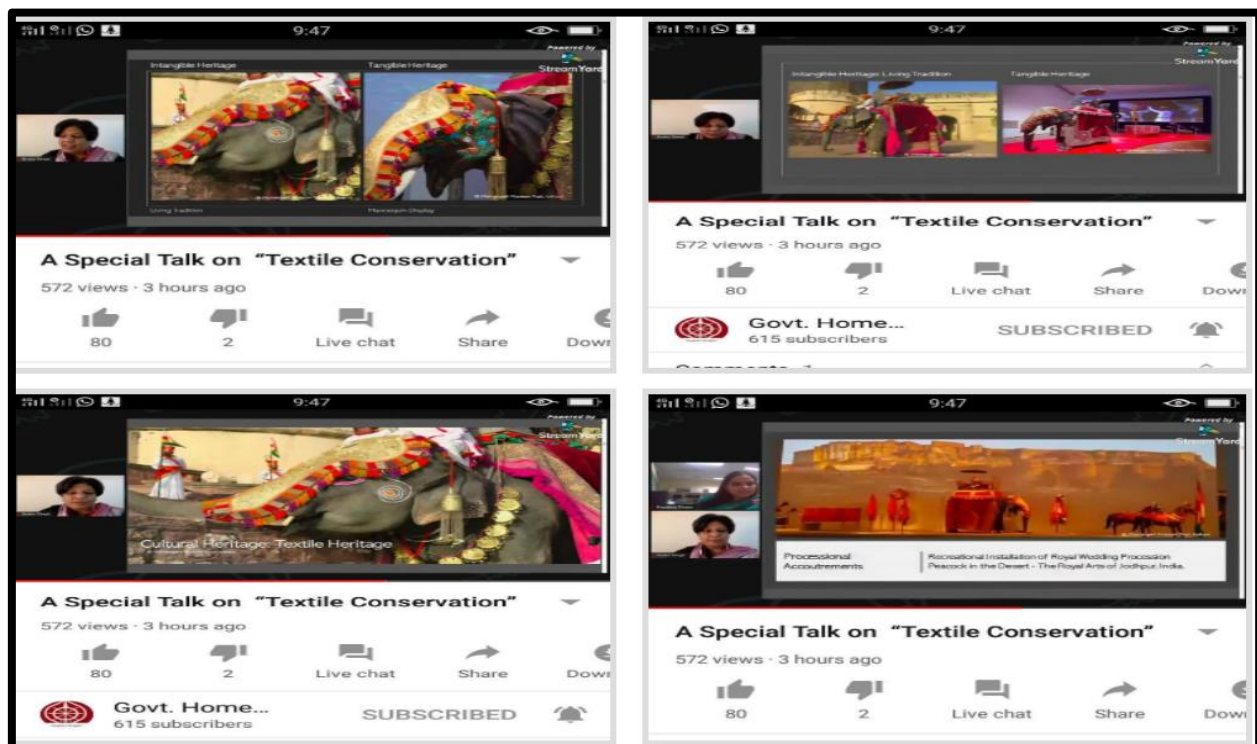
9:47

Powered by StreamYard

Intangible Heritage

Tangible Heritage

Living Tradition

Mannequin Display

A Special Talk on "Textile Conservation"

572 views · 3 hours ago

80

2

Live chat

Share

Down

9:47

Powered by StreamYard

Intangible Heritage: Living Tradition

Tangible Heritage

A Special Talk on "Textile Conservation"

572 views · 3 hours ago

80

2

Live chat

Share

Down

Govt. Home...

615 subscribers

SUBSCRIBED

Comments 1

9:47

Powered by StreamYard

Cultural Heritage: Textile Heritage

A Special Talk on "Textile Conservation"

572 views · 3 hours ago

80

2

Live chat

Share

Down

Govt. Home...

615 subscribers

SUBSCRIBED

9:47

Powered by StreamYard

Processional Accoutrements

Recreational Installation of Royal Wedding Procession Peacock in the Desert - The Royal Arts of Jodhpur, India.

A Special Talk on "Textile Conservation"

572 views · 3 hours ago

80

2

Live chat

Share

Down